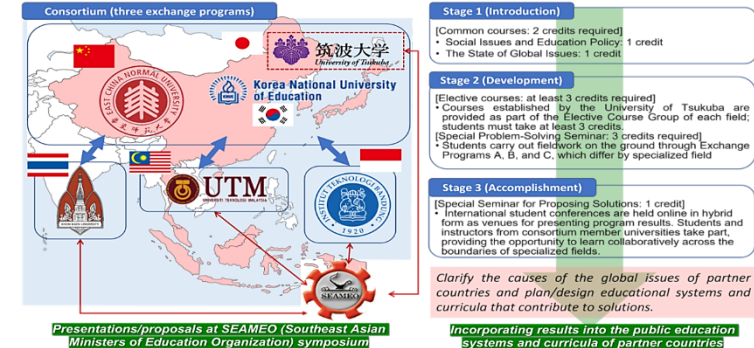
Consortium (three exchange programs)

筑波大学
University of Tsukuba

EAST CHINA NORMAL UNIVERSITY
華東師範大學

Korea National University of Education

KHON KAEN UNIVERSITY

UTM
UNIVERSITI TEKNOLOGI MALAYSIA

INSTITUT TEKNOLOGI BANDUNG
1920

SEAMEO

Presentations/proposals at SEAMEO (Southeast Asian Ministers of Education Organization) symposium

Stage 1 (Introduction)

[Common courses: 2 credits required]
• Social Issues and Education Policy: 1 credit
• The State of Global Issues: 1 credit

Stage 2 (Development)

[Elective courses: at least 3 credits required]
• Courses established by the University of Tsukuba are provided as part of the Elective Course Group of each field; students must take at least 3 credits.
[Special Problem-Solving Seminar: 3 credits required]
• Students carry out fieldwork on the ground through Exchange Programs A, B, and C, which differ by specialized field

Stage 3 (Accomplishment)

[Special Seminar for Proposing Solutions: 1 credit]
• International student conferences are held online in hybrid form as venues for presenting program results. Students and instructors from consortium member universities take part, providing the opportunity to learn collaboratively across the boundaries of specialized fields.

Clarify the causes of the global issues of partner countries and plan/design educational systems and curricula that contribute to solutions.

Incorporating results into the public education systems and curricula of partner countries